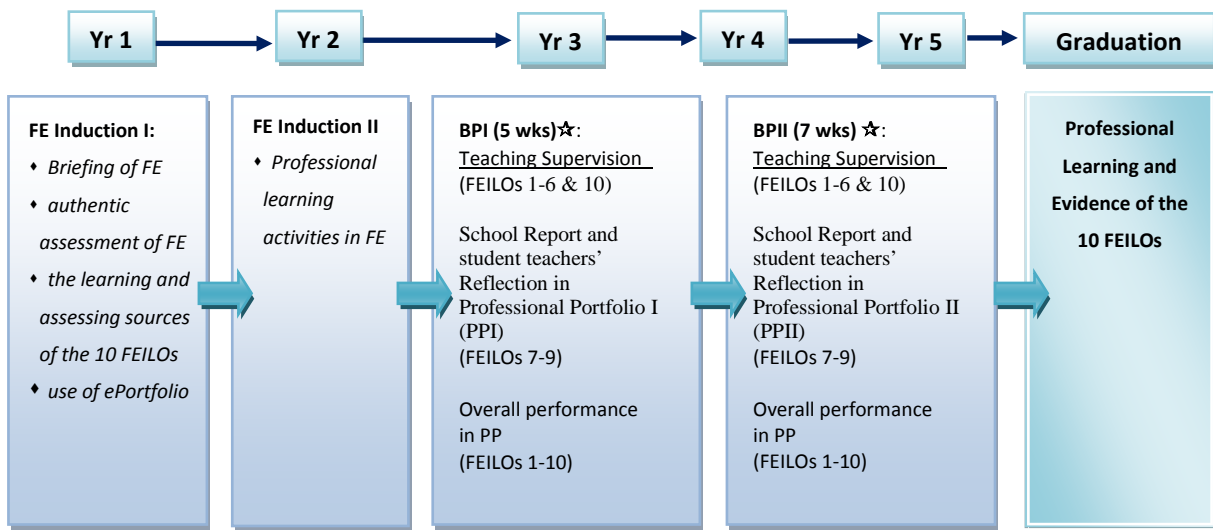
Yr 1

Yr 2

Yr 3

Yr 4

Yr 5

Graduation

FE Induction I:
- Briefing of FE
- authentic assessment of FE
- the learning and assessing sources of the 10 FEILOs
- use of ePortfolio

FE Induction II
- Professional learning activities in FE

BPI (5 wks)☆:
Teaching Supervision
(FEILOs 1-6 & 10)

School Report and student teachers' Reflection in Professional Portfolio I (PPI)
(FEILOs 7-9)

Overall performance in PP
(FEILOs 1-10)

BPII (7 wks) ☆:
Teaching Supervision
(FEILOs 1-6 & 10)

School Report and student teachers' Reflection in Professional Portfolio II (PPII)
(FEILOs 7-9)

Overall performance in PP
(FEILOs 1-10)

Professional Learning and Evidence of the 10 FEILOs